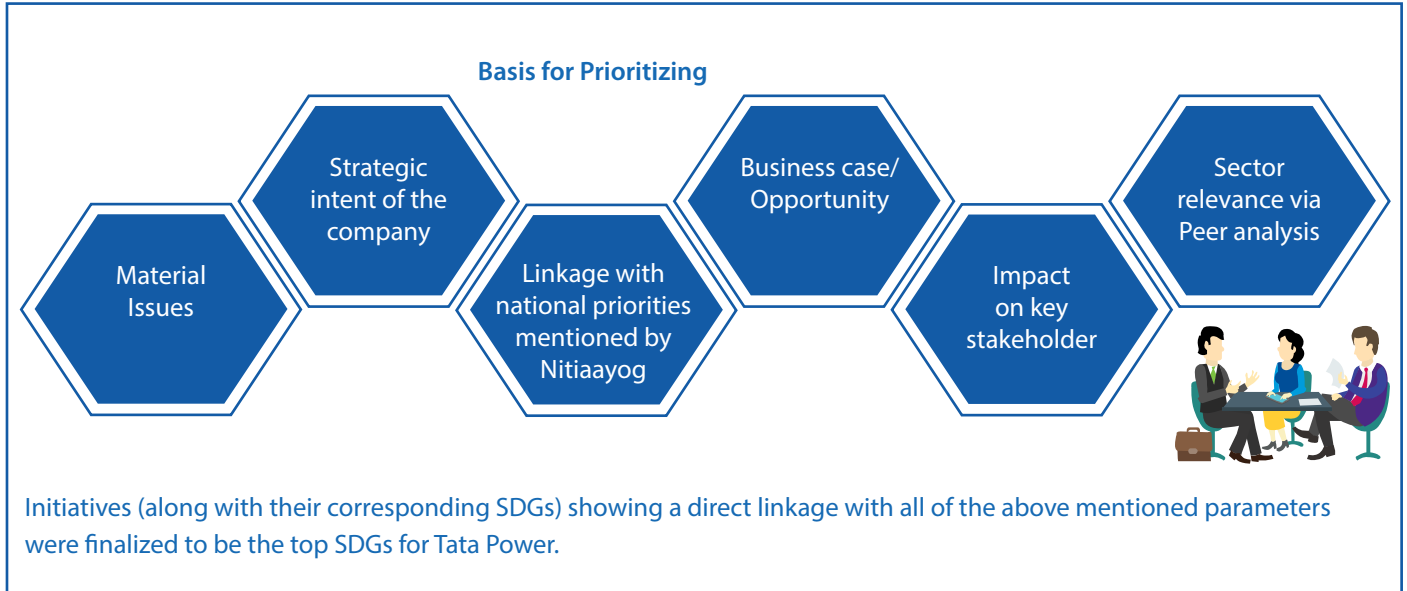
Basis for Prioritizing

Material Issues

Strategic intent of the company

Linkage with national priorities mentioned by Nitiaayog

Business case/ Opportunity

Impact on key stakeholder

Sector relevance via Peer analysis

Initiatives (along with their corresponding SDGs) showing a direct linkage with all of the above mentioned parameters were finalized to be the top SDGs for Tata Power.